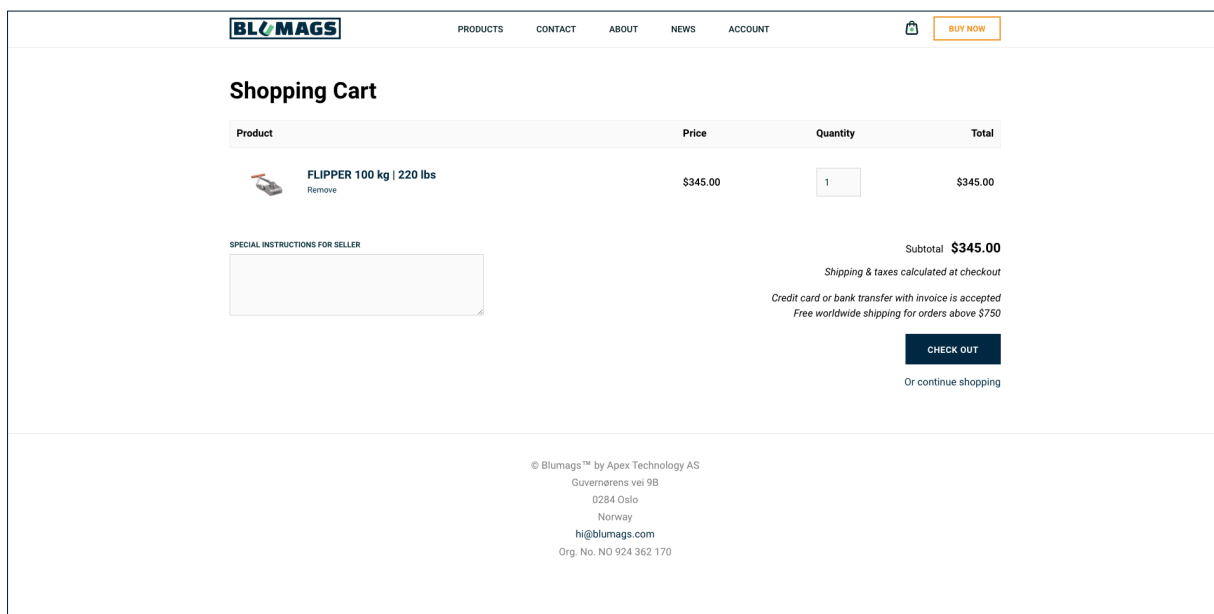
BLUMAGS

PRODUCTS CONTACT ABOUT NEWS ACCOUNT

BUY NOW

Shopping Cart

| Product | Price | Quantity | Total |
|---|---|---|---|
| FLIPPER 100 kg \| 220 lbs Remove | $345.00 | 1 | $345.00 |

SPECIAL INSTRUCTIONS FOR SELLER

Subtotal $345.00

Shipping & taxes calculated at checkout

Credit card or bank transfer with invoice is accepted
Free worldwide shipping for orders above $750

CHECK OUT

Or continue shopping

© Blumags™ by Apex Technology AS
Guvernørens vei 9B
0284 Oslo
Norway
hi@blumags.com
Org. No. NO 924 362 170